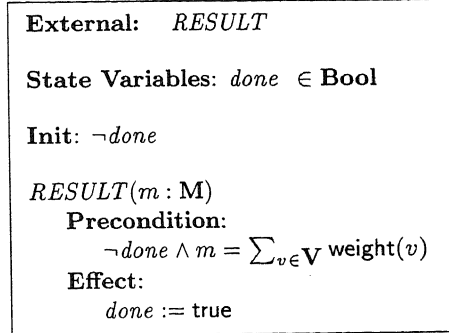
**External:** *RESULT*

**State Variables:** $done \in \mathbf{Bool}$

**Init:** $\neg done$

$RESULT(m : \mathbf{M})$
**Precondition:**
$\neg done \land m = \sum_{v \in \mathbf{V}} \mathsf{weight}(v)$
**Effect:**
$done := \mathsf{true}$